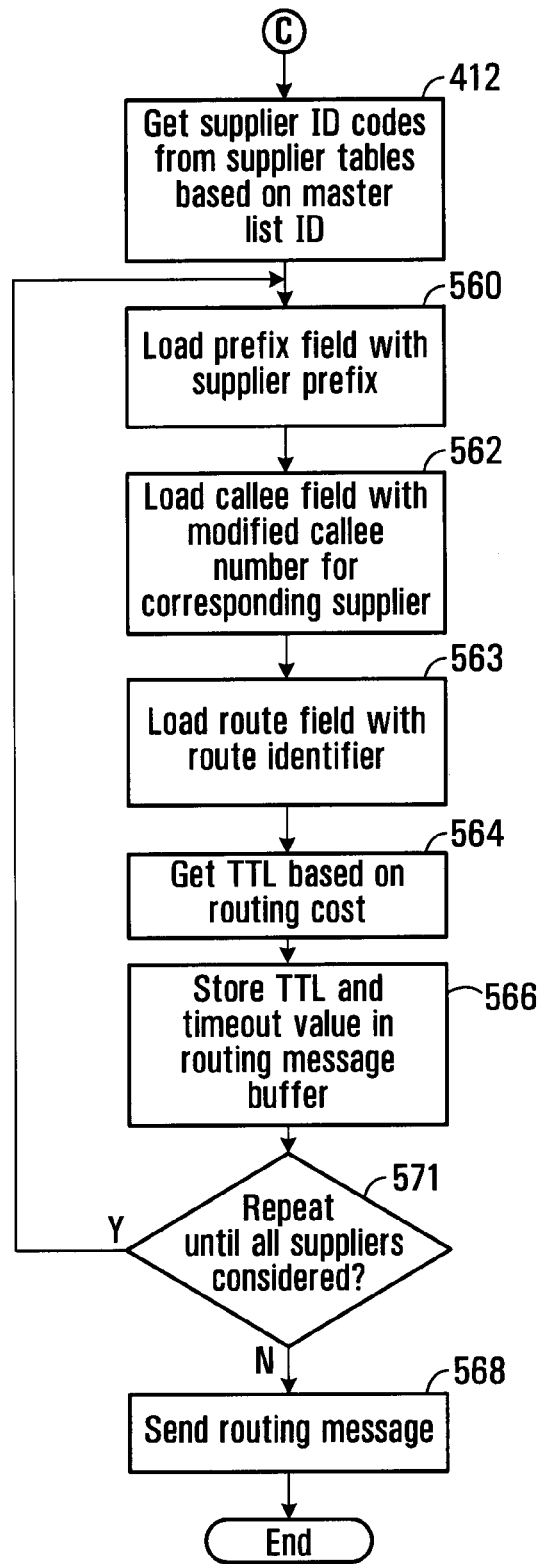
C

412
Get supplier ID codes from supplier tables based on master list ID

560
Load prefix field with supplier prefix

562
Load callee field with modified callee number for corresponding supplier

563
Load route field with route identifier

564
Get TTL based on routing cost

566
Store TTL and timeout value in routing message buffer

571
Repeat until all suppliers considered?

Y

N

568
Send routing message

End